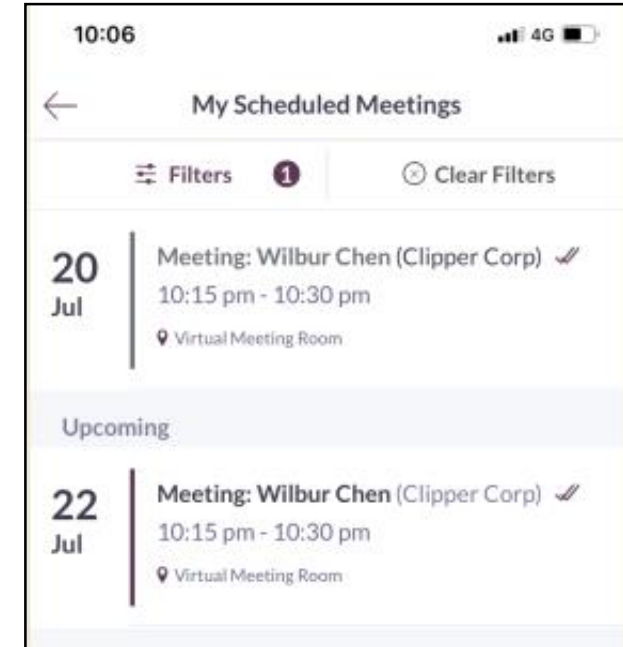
10:06

4G

My Scheduled Meetings

Filters 1

Clear Filters

20
Jul

Meeting: Wilbur Chen (Clipper Corp)
10:15 pm - 10:30 pm
Virtual Meeting Room

Upcoming

22
Jul

Meeting: Wilbur Chen (Clipper Corp)
10:15 pm - 10:30 pm
Virtual Meeting Room